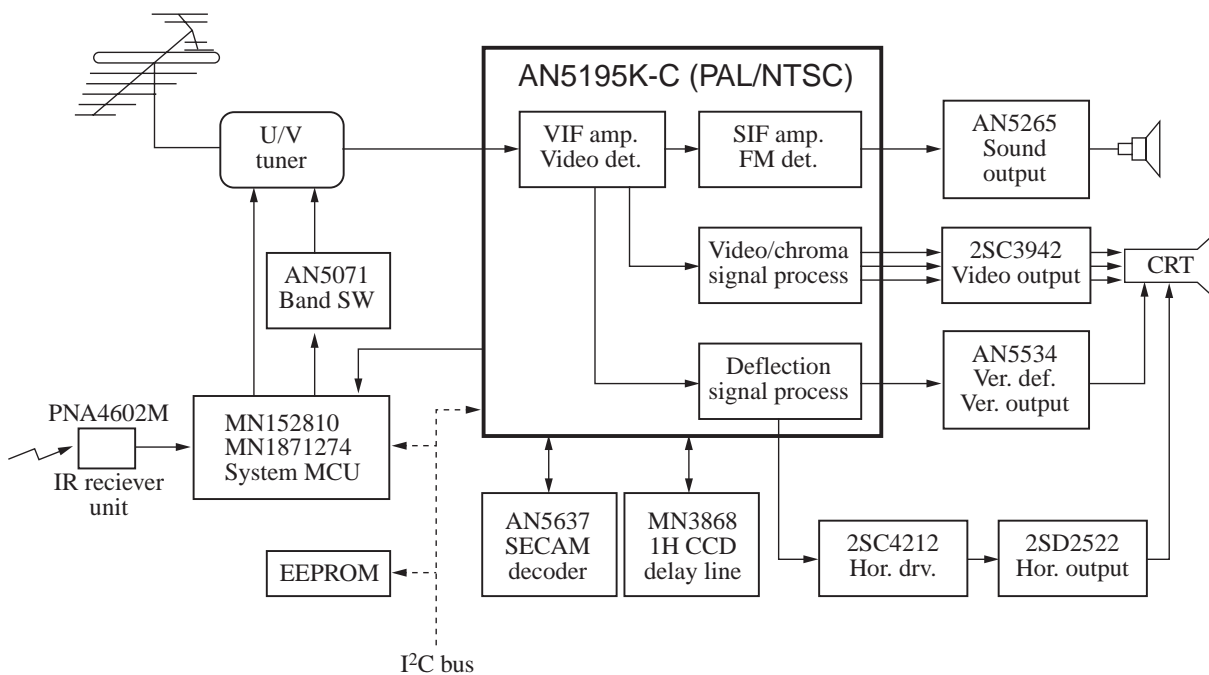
AN5195K-C (PAL/NTSC)

U/V tuner

VIF amp. Video det.

SIF amp. FM det.

AN5265 Sound output

Video/chroma signal process

2SC3942 Video output

CRT

AN5071 Band SW

Deflection signal process

AN5534 Ver. def. Ver. output

PNA4602M

MN152810 MN1871274 System MCU

IR reciever unit

AN5637 SECAM decoder

MN3868 1H CCD delay line

2SC4212 Hor. drv.

2SD2522 Hor. output

EEPROM

$I^2C$ bus